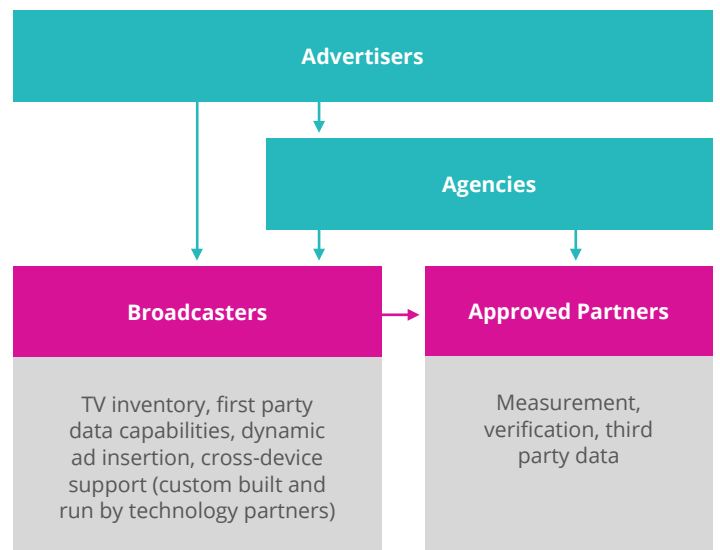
Advertisers

Agencies

Broadcasters

Approved Partners

TV inventory, first party data capabilities, dynamic ad insertion, cross-device support (custom built and run by technology partners)

Measurement, verification, third party data